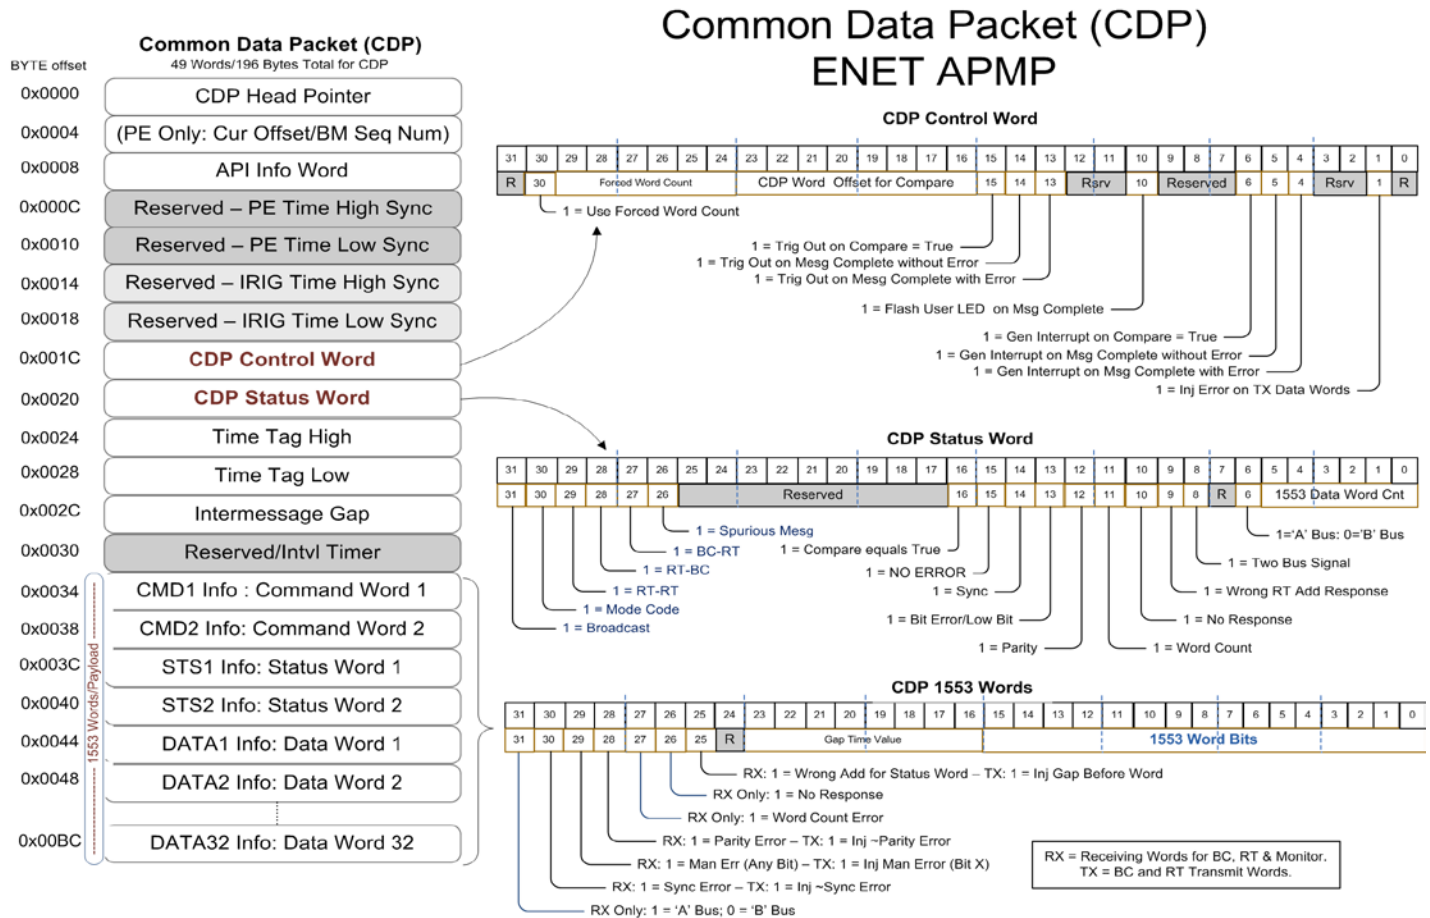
Common Data Packet (CDP)
ENET APMP

Common Data Packet (CDP)
49 Words/196 Bytes Total for CDP

BYTE offset

| BYTE offset | |
|---|---|
| 0x0000 | CDP Head Pointer |
| 0x0004 | (PE Only: Cur Offset/BM Seq Num) |
| 0x0008 | API Info Word |
| 0x000C | Reserved – PE Time High Sync |
| 0x0010 | Reserved – PE Time Low Sync |
| 0x0014 | Reserved – IRIG Time High Sync |
| 0x0018 | Reserved – IRIG Time Low Sync |
| 0x001C | CDP Control Word |
| 0x0020 | CDP Status Word |
| 0x0024 | Time Tag High |
| 0x0028 | Time Tag Low |
| 0x002C | Intermessage Gap |
| 0x0030 | Reserved/Intvl Timer |
| 0x0034 | CMD1 Info : Command Word 1 |
| 0x0038 | CMD2 Info: Command Word 2 |
| 0x003C | STS1 Info: Status Word 1 |
| 0x0040 | STS2 Info: Status Word 2 |
| 0x0044 | DATA1 Info: Data Word 1 |
| 0x0048 | DATA2 Info: Data Word 2 |
| 0x00BC | DATA32 Info: Data Word 32 |

1553 Words/Payload

CDP Control Word

31 30 29 28 27 26 25 24 23 22 21 20 19 18 17 16 15 14 13 12 11 10 9 8 7 6 5 4 3 2 1 0
R 30 Forced Word Count CDP Word Offset for Compare 15 14 13 Rsrv 10 Reserved 6 5 4 Rsrv 1 R

1 = Use Forced Word Count
1 = Trig Out on Compare = True
1 = Trig Out on Mesg Complete without Error
1 = Trig Out on Mesg Complete with Error
1 = Flash User LED on Msg Complete
1 = Gen Interrupt on Compare = True
1 = Gen Interrupt on Msg Complete without Error
1 = Gen Interrupt on Msg Complete with Error
1 = Inj Error on TX Data Words

CDP Status Word

31 30 29 28 27 26 25 24 23 22 21 20 19 18 17 16 15 14 13 12 11 10 9 8 7 6 5 4 3 2 1 0
31 30 29 28 27 26 Reserved 16 15 14 13 12 11 10 9 8 R 6 1553 Data Word Cnt

1 = Spurious Mesg
1 = BC-RT
1 = Compare equals True
1 = RT-BC
1 = NO ERROR
1 = RT-RT
1 = Sync
1 = Mode Code
1 = Broadcast
1 = Bit Error/Low Bit
1 = Parity
1='A' Bus: 0='B' Bus
1 = Two Bus Signal
1 = Wrong RT Add Response
1 = No Response
1 = Word Count

CDP 1553 Words

31 30 29 28 27 26 25 24 23 22 21 20 19 18 17 16 15 14 13 12 11 10 9 8 7 6 5 4 3 2 1 0
31 30 29 28 27 26 25 R Gap Time Value 1553 Word Bits

RX: 1 = Wrong Add for Status Word – TX: 1 = Inj Gap Before Word
RX Only: 1 = No Response
RX Only: 1 = Word Count Error
RX: 1 = Parity Error – TX: 1 = Inj ~Parity Error
RX: 1 = Man Err (Any Bit) – TX: 1 = Inj Man Error (Bit X)
RX: 1 = Sync Error – TX: 1 = Inj ~Sync Error
RX Only: 1 = 'A' Bus; 0 = 'B' Bus

RX = Receiving Words for BC, RT & Monitor.
TX = BC and RT Transmit Words.